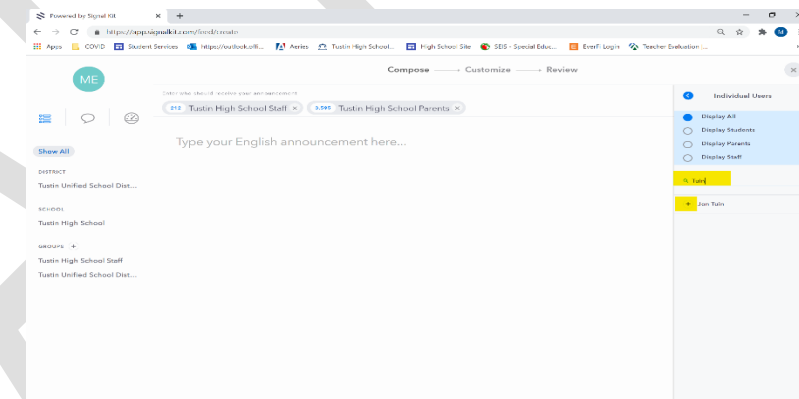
Powered by Signal Kit × +

https://app.signalkit.com/feed/create

Apps COVID Student Services https://outlook.offi... Aeries Tustin High School... High School Site SEIS - Special Educ... EverFi Login Teacher Evaluation (...

ME

Compose ——— Customize ——— Review

Enter who should receive your announcement

213 Tustin High School Staff ×

3,585 Tustin High School Parents ×

Type your English announcement here...

Show All

DISTRICT

Tustin Unified School Dist...

SCHOOL

Tustin High School

GROUPS +

Tustin High School Staff

Tustin Unified School Dist...

Individual Users

Display All

Display Students

Display Parents

Display Staff

Tuin

+ Jon Tuin